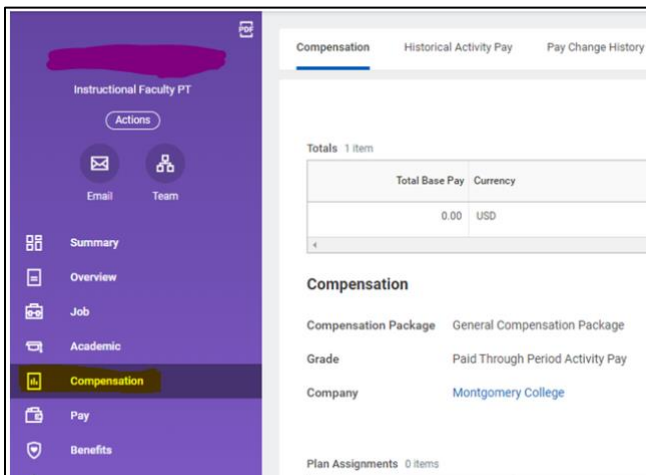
PDF

Instructional Faculty PT

Actions

Email Team

Summary

Overview

Job

Academic

Compensation

Pay

Benefits

Compensation Historical Activity Pay Pay Change History

Totals 1 item

| Total Base Pay | Currency |
|---|---|
| 0.00 | USD |

Compensation

Compensation Package General Compensation Package

Grade Paid Through Period Activity Pay

Company Montgomery College

Plan Assignments 0 items